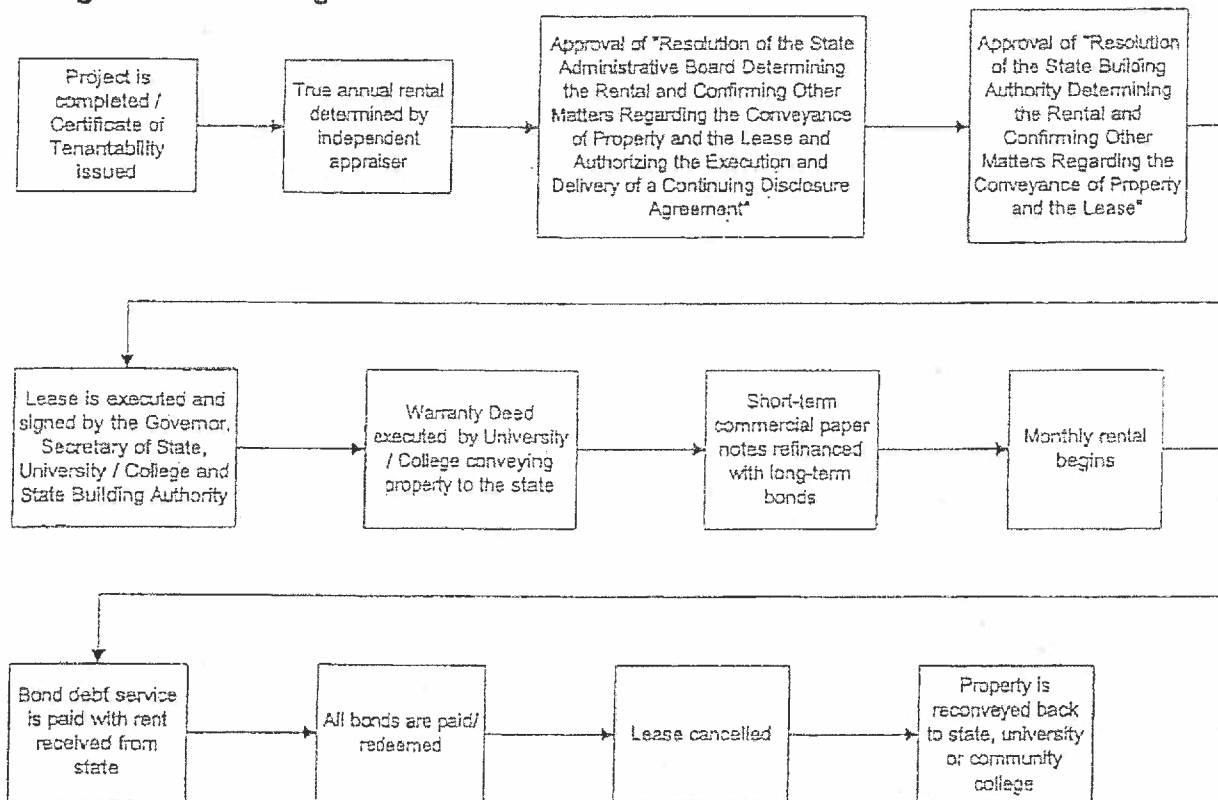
Project is completed / Certificate of Tenantability issued

True annual rental determined by independent appraiser

Approval of "Resolution of the State Administrative Board Determining the Rental and Confirming Other Matters Regarding the Conveyance of Property and the Lease and Authorizing the Execution and Delivery of a Continuing Disclosure Agreement"

Approval of "Resolution of the State Building Authority Determining the Rental and Confirming Other Matters Regarding the Conveyance of Property and the Lease"

Lease is executed and signed by the Governor, Secretary of State, University / College and State Building Authority

Warranty Deed executed by University / College conveying property to the state

Short-term commercial paper notes refinanced with long-term bonds

Monthly rental begins

Bond debt service is paid with rent received from state

All bonds are paid/ redeemed

Lease cancelled

Property is reconveyed back to state, university or community college